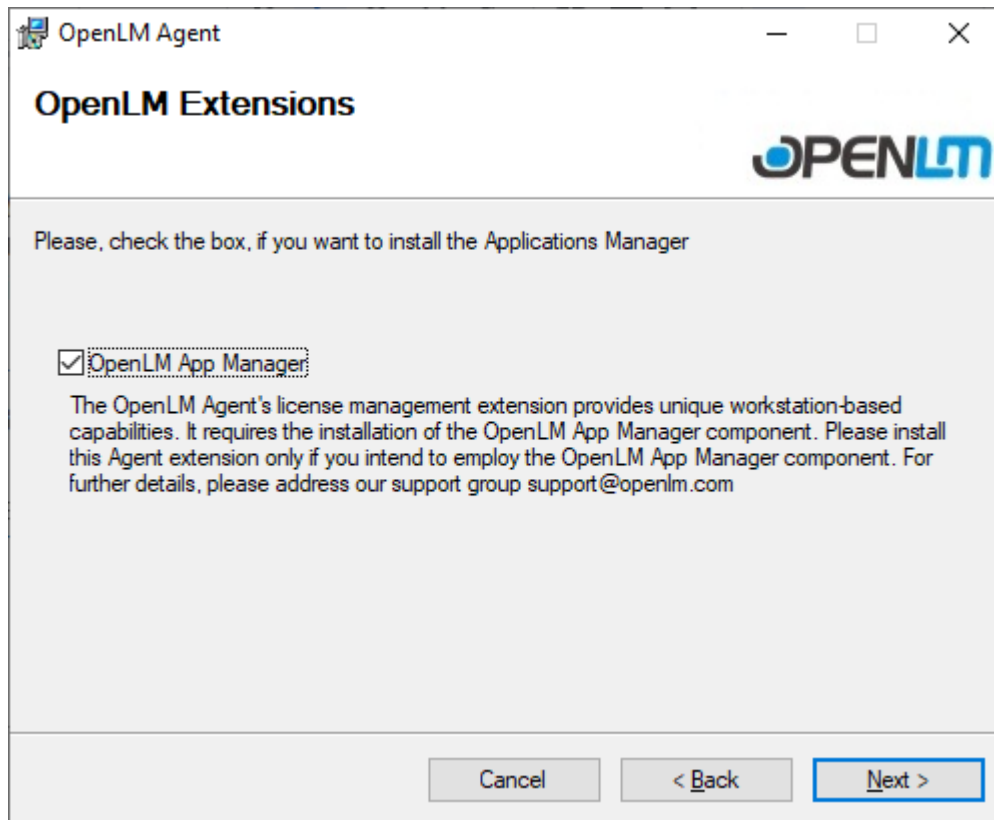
OpenLM Agent

OpenLM Extensions

OPENLM

Please, check the box, if you want to install the Applications Manager

☑ OpenLM App Manager

The OpenLM Agent's license management extension provides unique workstation-based capabilities. It requires the installation of the OpenLM App Manager component. Please install this Agent extension only if you intend to employ the OpenLM App Manager component. For further details, please address our support group support@openlm.com

Cancel

< Back

Next >